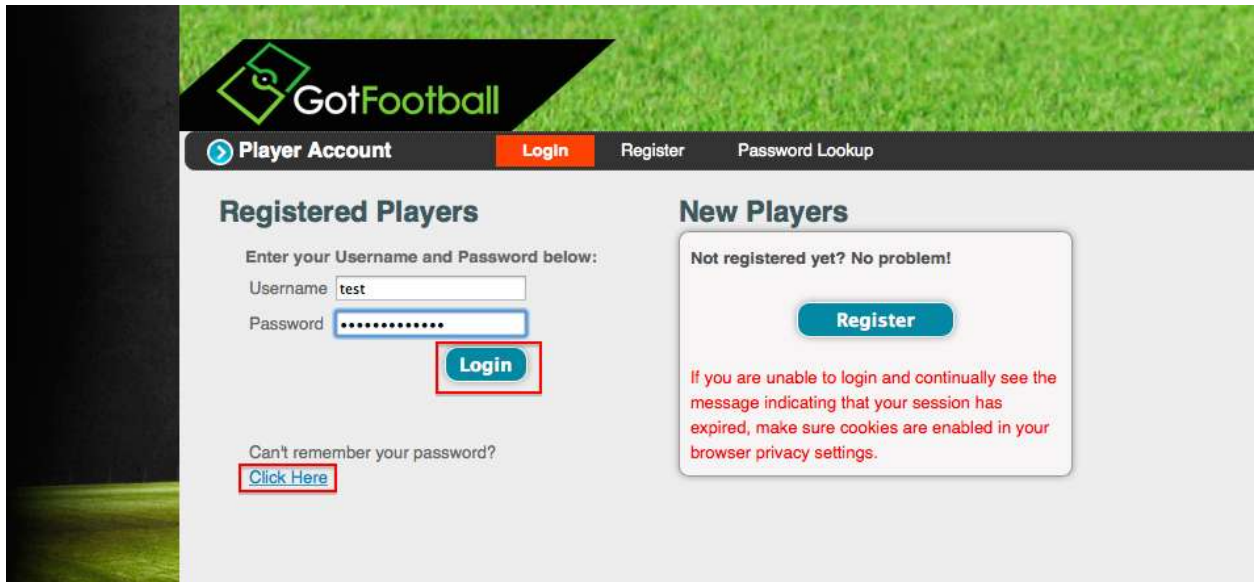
GotFootball

Player Account Login Register Password Lookup

Registered Players

Enter your Username and Password below:

Username test

Password •••••••••••••

Login

Can't remember your password?

Click Here

New Players

Not registered yet? No problem!

Register

If you are unable to login and continually see the message indicating that your session has expired, make sure cookies are enabled in your browser privacy settings.